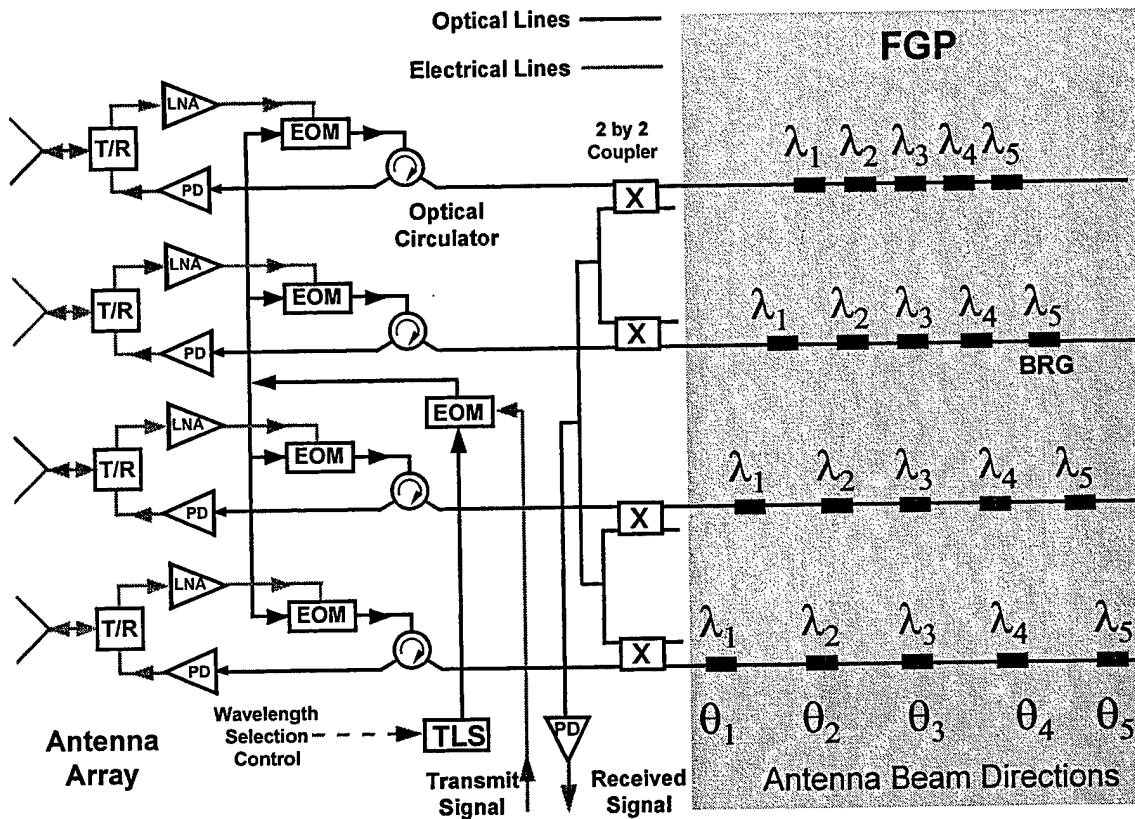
Optical Lines

Electrical Lines

FGP

LNA

T/R

EOM

PD

2 by 2 Coupler

$\lambda_1$ $\lambda_2$ $\lambda_3$ $\lambda_4$ $\lambda_5$

X

Optical Circulator

LNA

T/R

EOM

PD

X

$\lambda_1$ $\lambda_2$ $\lambda_3$ $\lambda_4$ $\lambda_5$

BRG

EOM

LNA

T/R

EOM

PD

X

$\lambda_1$ $\lambda_2$ $\lambda_3$ $\lambda_4$ $\lambda_5$

LNA

T/R

EOM

PD

X

$\lambda_1$ $\lambda_2$ $\lambda_3$ $\lambda_4$ $\lambda_5$

Wavelength Selection Control

TLS

PD

$\theta_1$ $\theta_2$ $\theta_3$ $\theta_4$ $\theta_5$

Antenna Array

Transmit Signal

Received Signal

Antenna Beam Directions